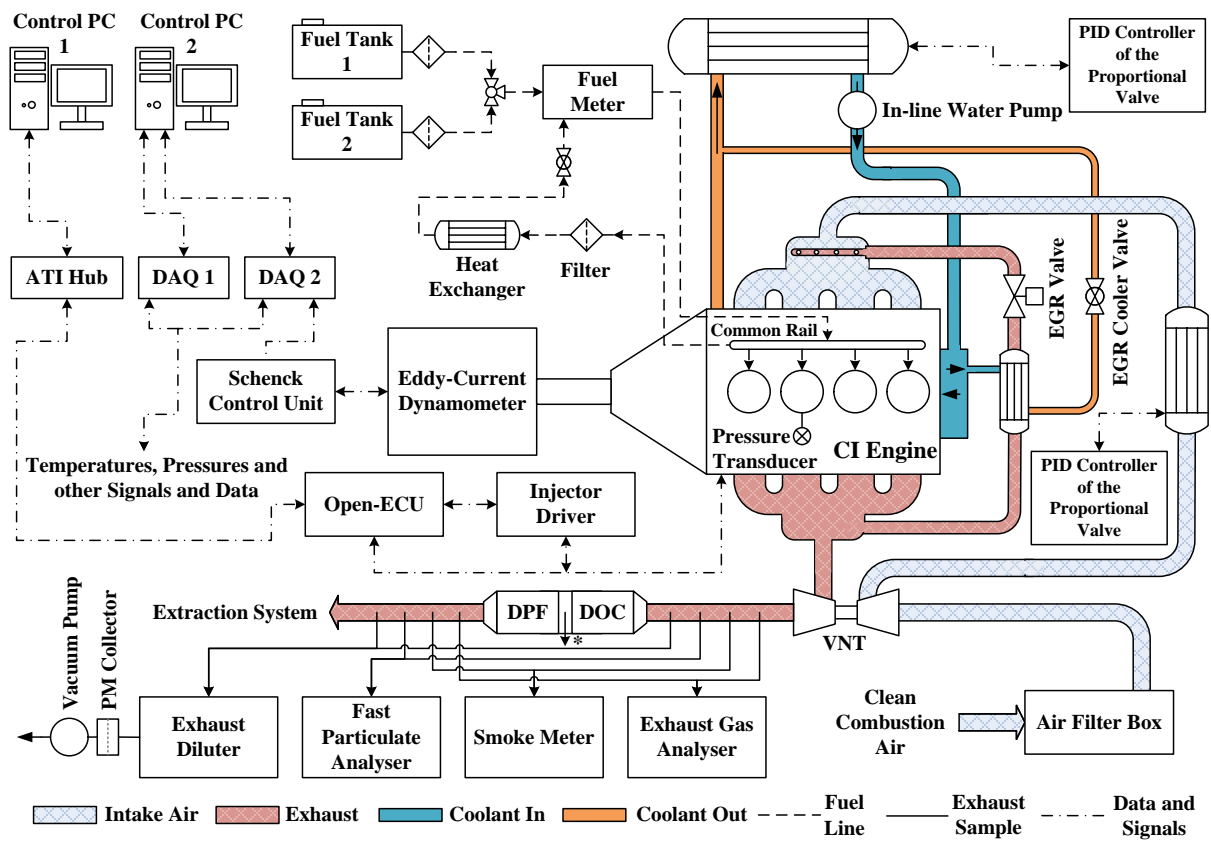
Control PC 1
Control PC 2
Fuel Tank 1
Fuel Tank 2
Fuel Meter
PID Controller of the Proportional Valve
In-line Water Pump
Heat Exchanger
Filter
ATI Hub
DAQ 1
DAQ 2
EGR Valve
EGR Cooler Valve
Common Rail
Schenck Control Unit
Eddy-Current Dynamometer
Pressure Transducer
CI Engine
PID Controller of the Proportional Valve
Temperatures, Pressures and other Signals and Data
Open-ECU
Injector Driver
Vacuum Pump
PM Collector
Extraction System
DPF
DOC
*
VNT
Clean Combustion Air
Air Filter Box
Exhaust Diluter
Fast Particulate Analyser
Smoke Meter
Exhaust Gas Analyser
Intake Air
Exhaust
Coolant In
Coolant Out
Fuel Line
Exhaust Sample
Data and Signals